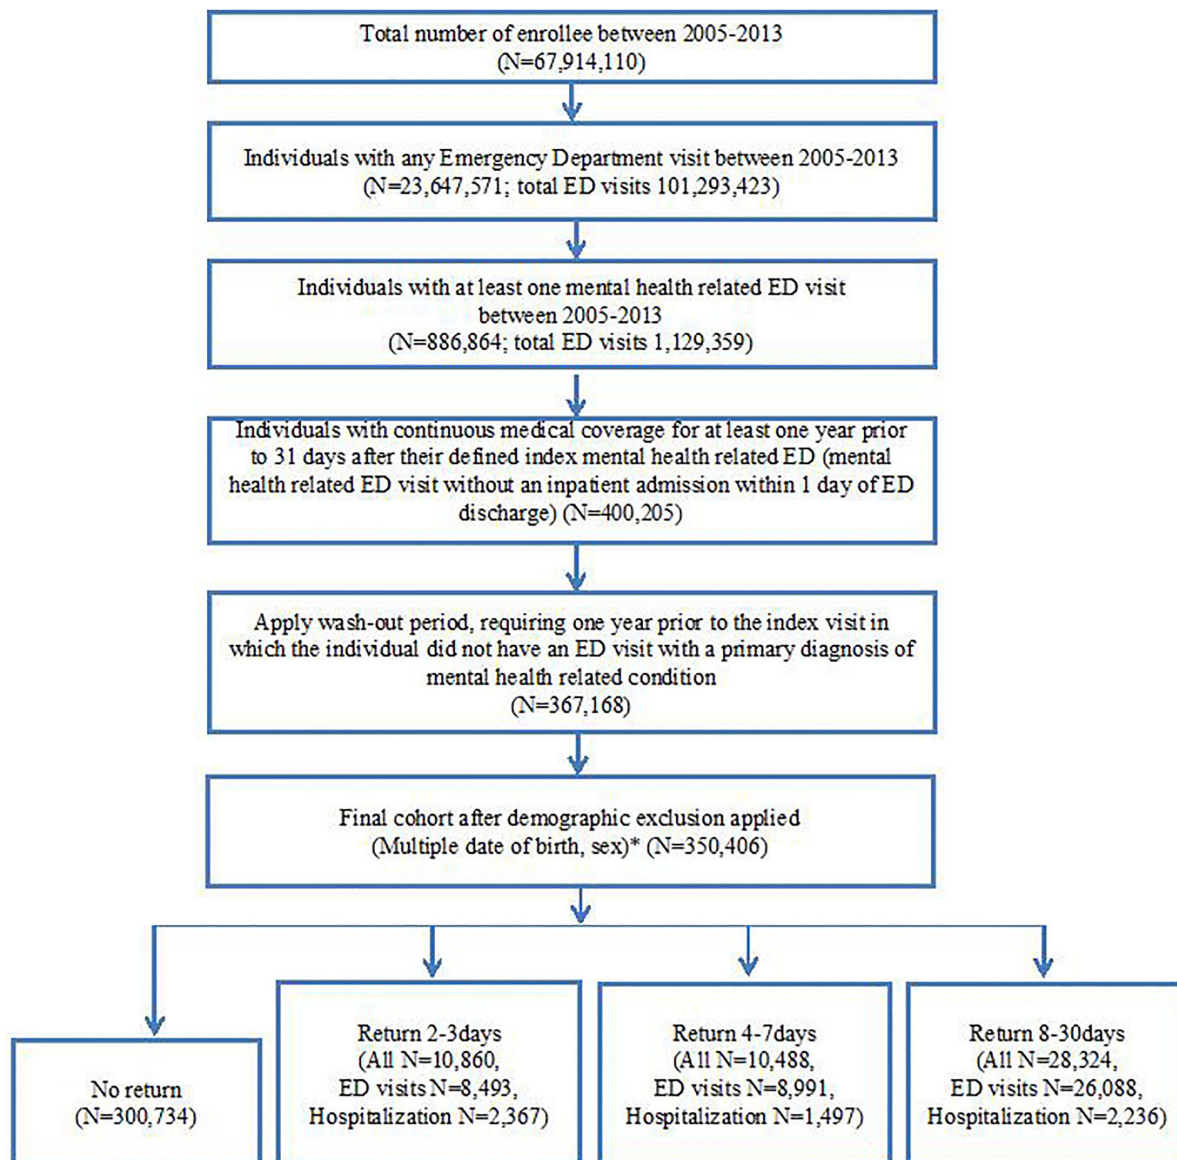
Total number of enrollee between 2005-2013
(N=67,914,110)

Individuals with any Emergency Department visit between 2005-2013
(N=23,647,571; total ED visits 101,293,423)

Individuals with at least one mental health related ED visit between 2005-2013
(N=886,864; total ED visits 1,129,359)

Individuals with continuous medical coverage for at least one year prior to 31 days after their defined index mental health related ED (mental health related ED visit without an inpatient admission within 1 day of ED discharge) (N=400,205)

Apply wash-out period, requiring one year prior to the index visit in which the individual did not have an ED visit with a primary diagnosis of mental health related condition
(N=367,168)

Final cohort after demographic exclusion applied
(Multiple date of birth, sex)* (N=350,406)

No return
(N=300,734)

Return 2-3days
(All N=10,860,
ED visits N=8,493,
Hospitalization N=2,367)

Return 4-7days
(All N=10,488,
ED visits N=8,991,
Hospitalization N=1,497)

Return 8-30days
(All N=28,324,
ED visits N=26,088,
Hospitalization N=2,236)